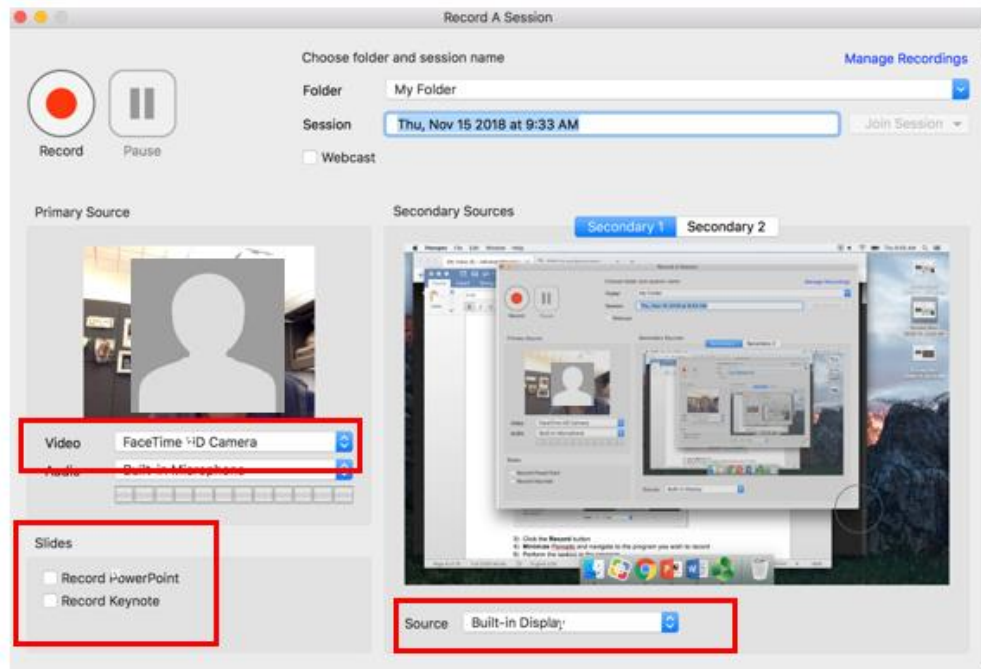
Record A Session

Record Pause

Choose folder and session name

Manage Recordings

Folder My Folder

Session Thu, Nov 15 2018 at 9:33 AM

Join Session

Webcast

Primary Source

Secondary Sources

Secondary 1 Secondary 2

Video FaceTime HD Camera

Audio Built-in Microphone

Slides

Record PowerPoint

Record Keynote

Source Built-in Display